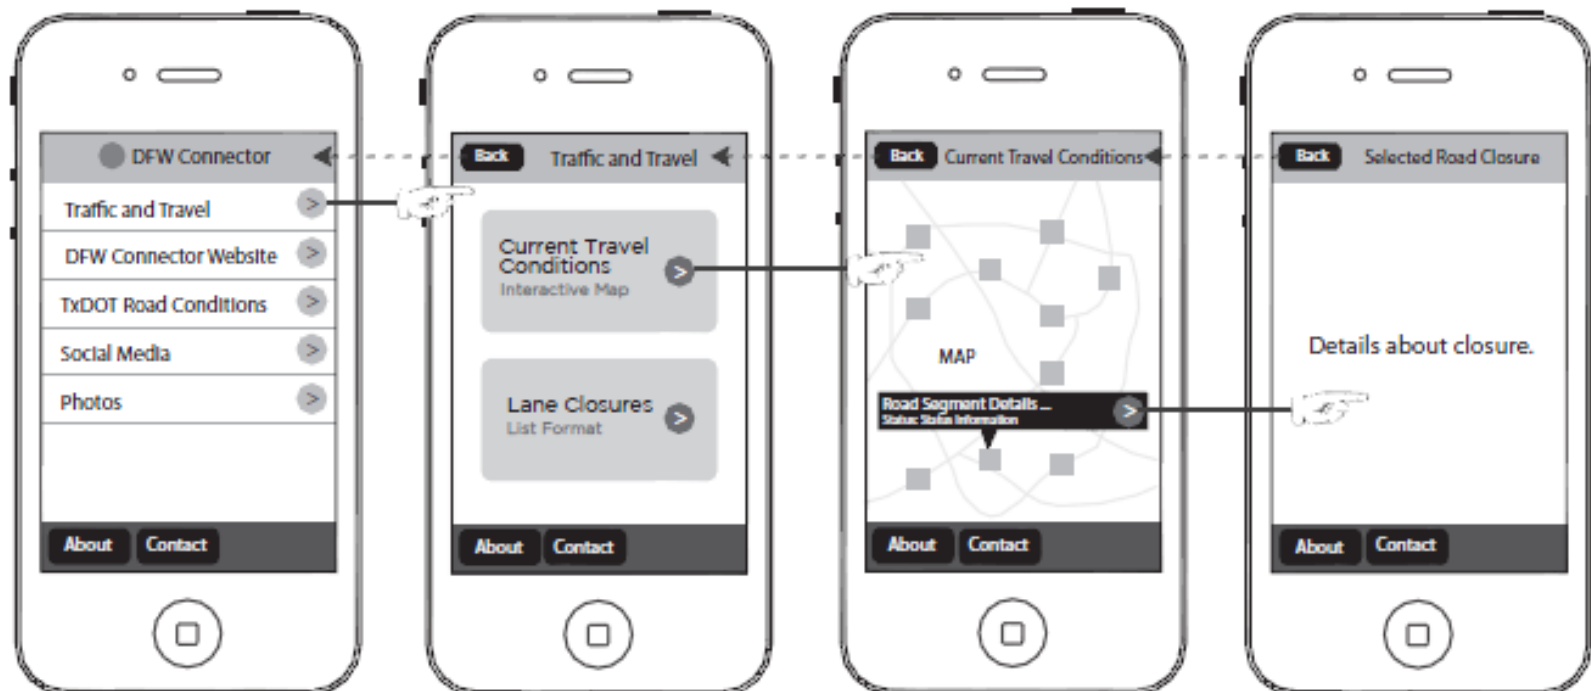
DFW Connector

Traffic and Travel

DFW Connector Website

TxDOT Road Conditions

Social Media

Photos

About Contact

Back Traffic and Travel

Current Travel Conditions
Interactive Map

Lane Closures
List Format

About Contact

Back Current Travel Conditions

MAP

Road Segment Details ...
Status: Status Information

About Contact

Back Selected Road Closure

Details about closure.

About Contact